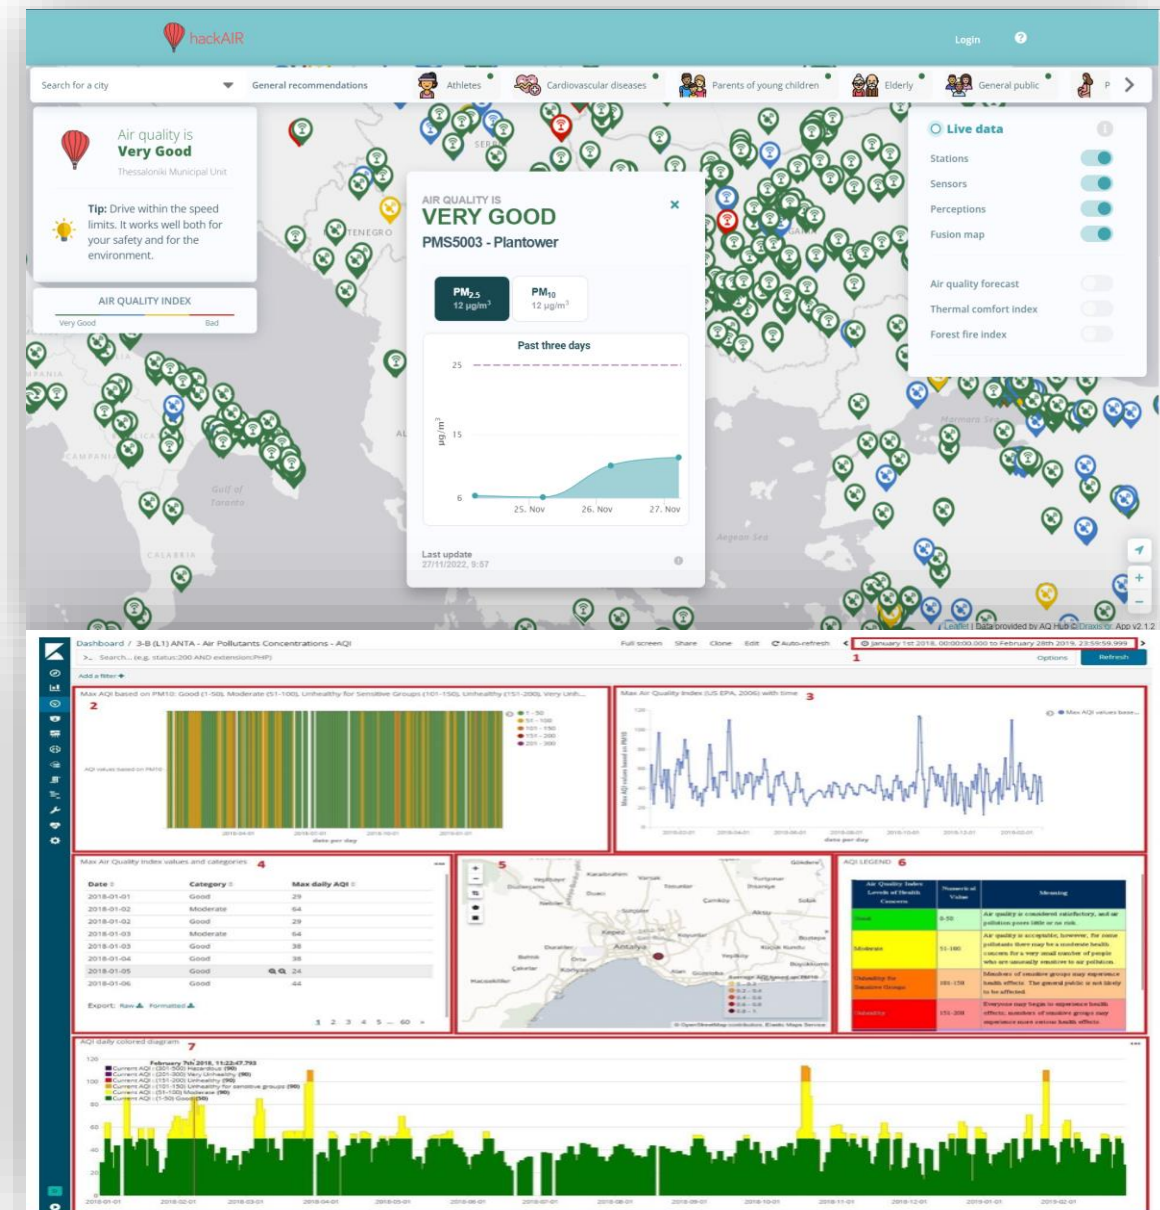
hackAIR

Login

Search for a city

General recommendations Athletes Cardiovascular diseases Parents of young children Elderly General public P

Air quality is
Very Good
Thessaloniki Municipal Unit

Tip: Drive within the speed limits. It works well both for your safety and for the environment.

AIR QUALITY INDEX
Very Good Bad

AIR QUALITY IS
VERY GOOD
PMS5003 - Plantower

$PM_{2.5}$ 12 μg/m³
$PM_{10}$ 12 μg/m³

Past three days
25
15
6
μg/m³
25. Nov 26. Nov 27. Nov

Last update
27/11/2022, 9:57

Live data
Stations
Sensors
Perceptions
Fusion map
Air quality forecast
Thermal comfort index
Forest fire index

Leaflet | Data provided by AQ Hub © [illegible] App v2.1.2

Dashboard / 3-B (L1) ANTA - Air Pollutants Concentrations - AQI
Full screen Share Clone Edit Auto-refresh
January 1st 2018, 00:00:00.000 to February 28th 2019, 23:59:59.999
1
Options Refresh
Add a filter +

Max AQI based on PM10: Good (1-50), Moderate (51-100), Unhealthy for Sensitive Groups (101-150), Unhealthy (151-200), Very Unh...
2

Max Air Quality Index (US-EPA, 2006) with time
3

Max Air Quality Index values and categories
4

| Date | Category | Max daily AQI |
|---|---|---|
| 2018-01-01 | Good | 29 |
| 2018-01-02 | Moderate | 64 |
| 2018-01-02 | Good | 29 |
| 2018-01-03 | Moderate | 64 |
| 2018-01-03 | Good | 38 |
| 2018-01-04 | Good | 38 |
| 2018-01-05 | Good | 24 |
| 2018-01-06 | Good | 44 |

Export: Raw Formatted
1 2 3 4 5 ... 60 »

5
Antalya

AQI LEGEND
6

AQI daily colored diagram
7
February 7th 2018, 11:22:47.793